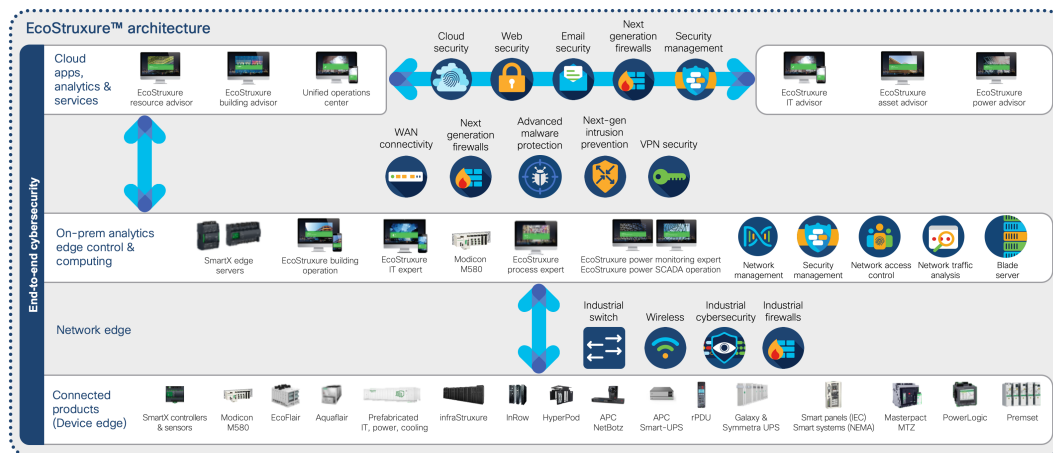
EcoStruxure™ architecture

End-to-end cybersecurity

Cloud apps, analytics & services

EcoStruxure resource advisor

EcoStruxure building advisor

Unified operations center

Cloud security

Web security

Email security

Next generation firewalls

Security management

EcoStruxure IT advisor

EcoStruxure asset advisor

EcoStruxure power advisor

WAN connectivity

Next generation firewalls

Advanced malware protection

Next-gen intrusion prevention

VPN security

On-prem analytics edge control & computing

SmartX edge servers

EcoStruxure building operation

EcoStruxure IT expert

Modicon M580

EcoStruxure process expert

EcoStruxure power monitoring expert
EcoStruxure power SCADA operation

Network management

Security management

Network access control

Network traffic analysis

Blade server

Network edge

Industrial switch

Wireless

Industrial cybersecurity

Industrial firewalls

Connected products (Device edge)

SmartX controllers & sensors

Modicon M580

EcoFlair

Aquaflair

Prefabricated IT, power, cooling

infraStruxure

InRow

HyperPod

APC NetBotz

APC Smart-UPS

rPDU

Galaxy & Symmetra UPS

Smart panels (IEC)
Smart systems (NEMA)

Masterpact MTZ

PowerLogic

Premset